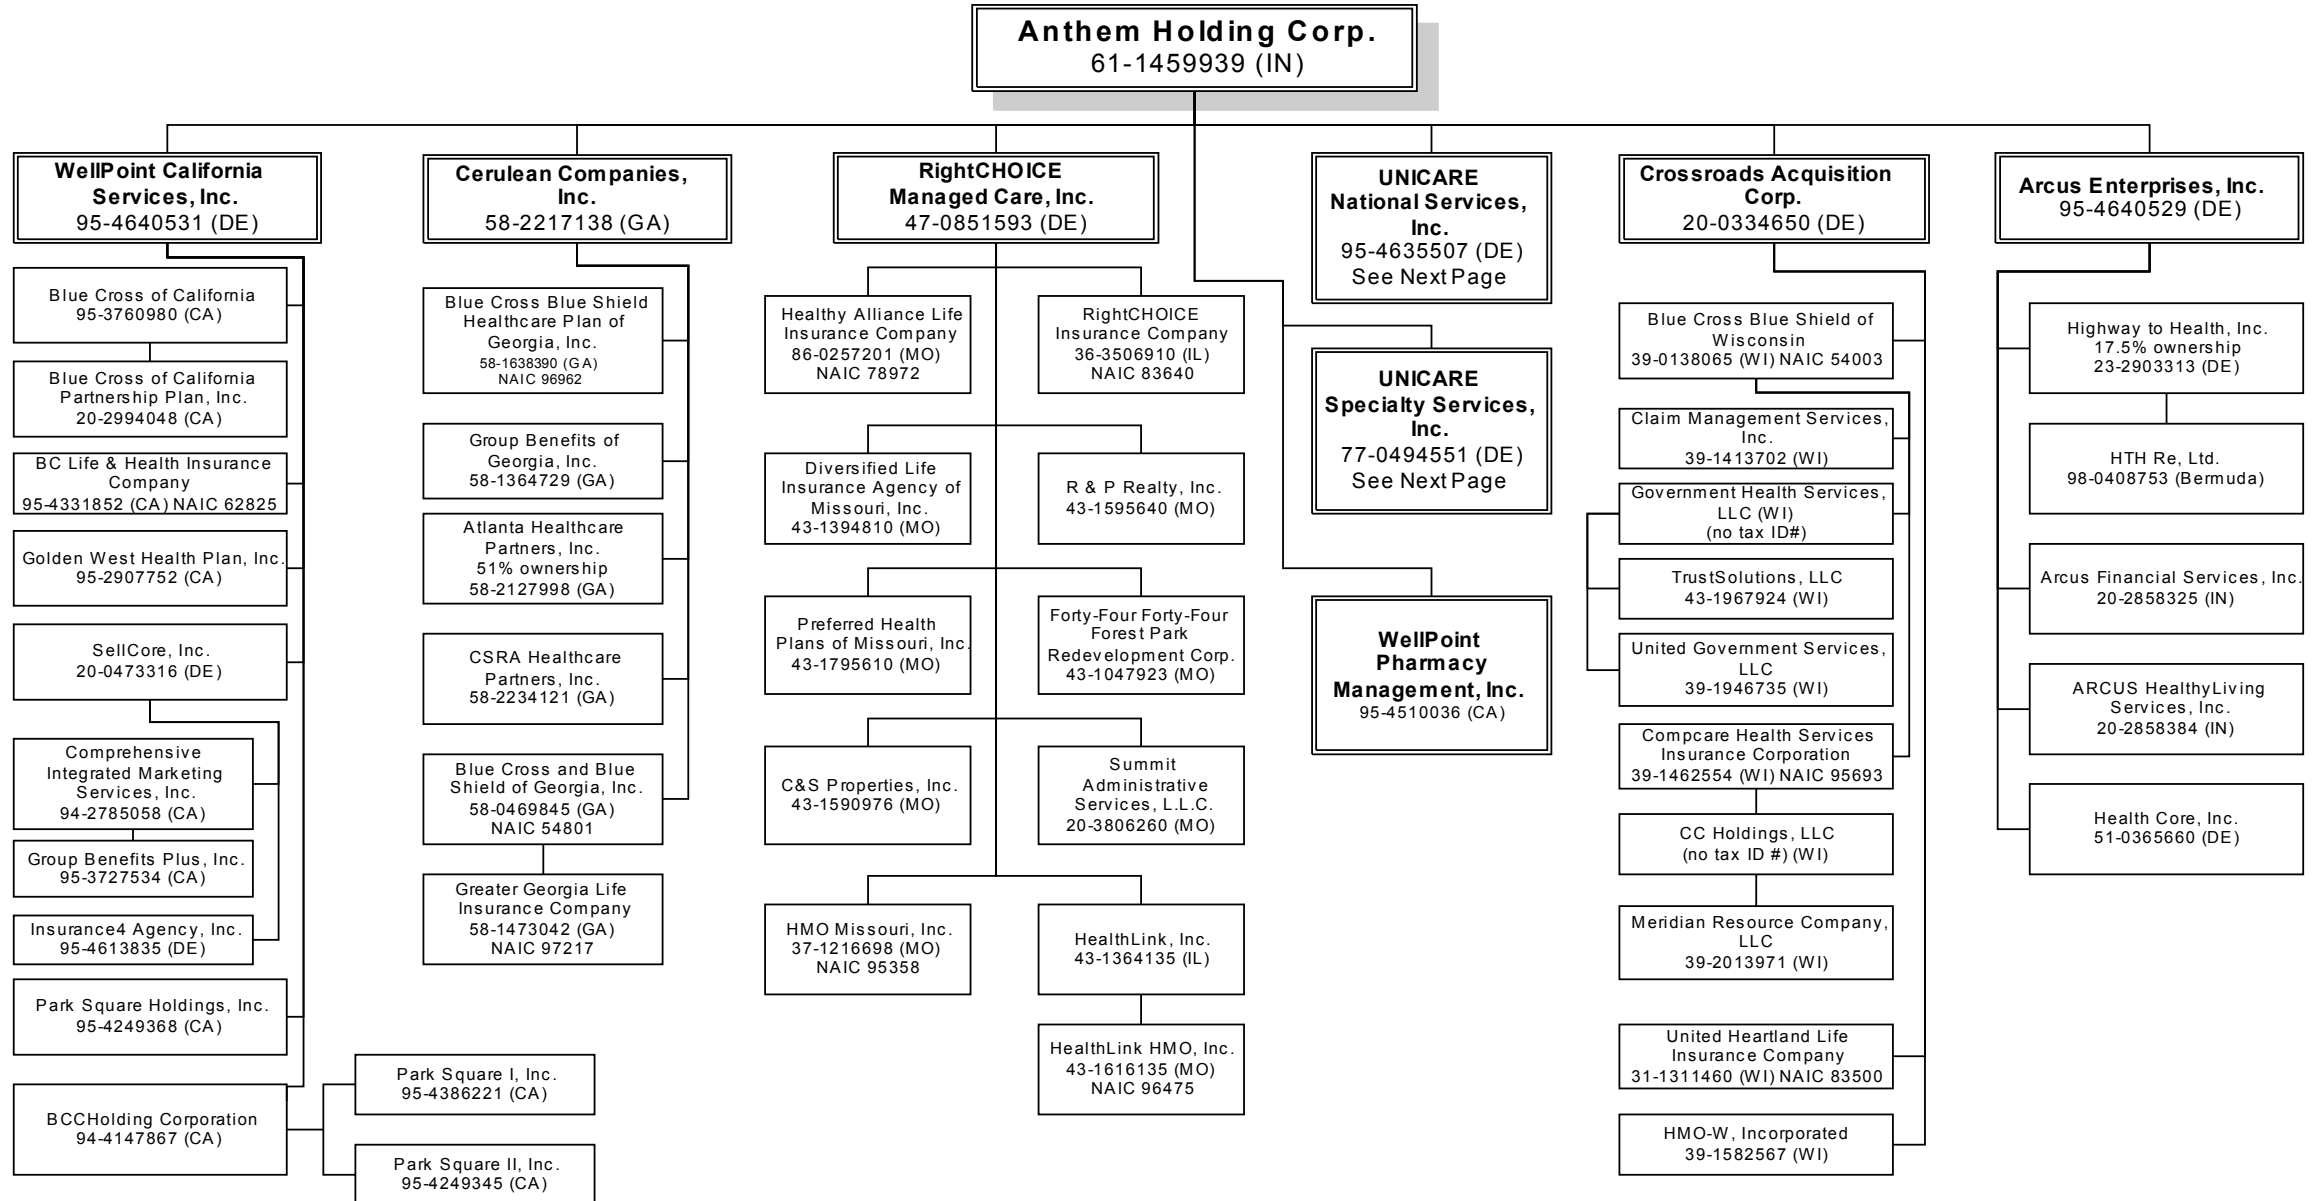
Anthem Holding Corp.
61-1459939 (IN)

WellPoint California Services, Inc.
95-4640531 (DE)

Blue Cross of California
95-3760980 (CA)

Blue Cross of California Partnership Plan, Inc.
20-2994048 (CA)

BC Life & Health Insurance Company
95-4331852 (CA) NAIC 62825

Golden West Health Plan, Inc.
95-2907752 (CA)

SellCore, Inc.
20-0473316 (DE)

Comprehensive Integrated Marketing Services, Inc.
94-2785058 (CA)

Group Benefits Plus, Inc.
95-3727534 (CA)

Insurance4 Agency, Inc.
95-4613835 (DE)

Park Square Holdings, Inc.
95-4249368 (CA)

BCCHolding Corporation
94-4147867 (CA)

Park Square I, Inc.
95-4386221 (CA)

Park Square II, Inc.
95-4249345 (CA)

Cerulean Companies, Inc.
58-2217138 (GA)

Blue Cross Blue Shield Healthcare Plan of Georgia, Inc.
58-1638390 (GA)
NAIC 96962

Group Benefits of Georgia, Inc.
58-1364729 (GA)

Atlanta Healthcare Partners, Inc.
51% ownership
58-2127998 (GA)

CSRA Healthcare Partners, Inc.
58-2234121 (GA)

Blue Cross and Blue Shield of Georgia, Inc.
58-0469845 (GA)
NAIC 54801

Greater Georgia Life Insurance Company
58-1473042 (GA)
NAIC 97217

RightCHOICE Managed Care, Inc.
47-0851593 (DE)

Healthy Alliance Life Insurance Company
86-0257201 (MO)
NAIC 78972

RightCHOICE Insurance Company
36-3506910 (IL)
NAIC 83640

Diversified Life Insurance Agency of Missouri, Inc.
43-1394810 (MO)

R & P Realty, Inc.
43-1595640 (MO)

Preferred Health Plans of Missouri, Inc.
43-1795610 (MO)

Forty-Four Forty-Four Forest Park Redevelopment Corp.
43-1047923 (MO)

C&S Properties, Inc.
43-1590976 (MO)

Summit Administrative Services, L.L.C.
20-3806260 (MO)

HMO Missouri, Inc.
37-1216698 (MO)
NAIC 95358

HealthLink, Inc.
43-1364135 (IL)

HealthLink HMO, Inc.
43-1616135 (MO)
NAIC 96475

UNICARE National Services, Inc.
95-4635507 (DE)
See Next Page

UNICARE Specialty Services, Inc.
77-0494551 (DE)
See Next Page

WellPoint Pharmacy Management, Inc.
95-4510036 (CA)

Crossroads Acquisition Corp.
20-0334650 (DE)

Blue Cross Blue Shield of Wisconsin
39-0138065 (WI) NAIC 54003

Claim Management Services, Inc.
39-1413702 (WI)

Government Health Services, LLC (WI)
(no tax ID#)

TrustSolutions, LLC
43-1967924 (WI)

United Government Services, LLC
39-1946735 (WI)

Compcare Health Services Insurance Corporation
39-1462554 (WI) NAIC 95693

CC Holdings, LLC
(no tax ID #) (WI)

Meridian Resource Company, LLC
39-2013971 (WI)

United Heartland Life Insurance Company
31-1311460 (WI) NAIC 83500

HMO-W, Incorporated
39-1582567 (WI)

Arcus Enterprises, Inc.
95-4640529 (DE)

Highway to Health, Inc.
17.5% ownership
23-2903313 (DE)

HTH Re, Ltd.
98-0408753 (Bermuda)

Arcus Financial Services, Inc.
20-2858325 (IN)

ARCUS HealthyLiving Services, Inc.
20-2858384 (IN)

Health Core, Inc.
51-0365660 (DE)